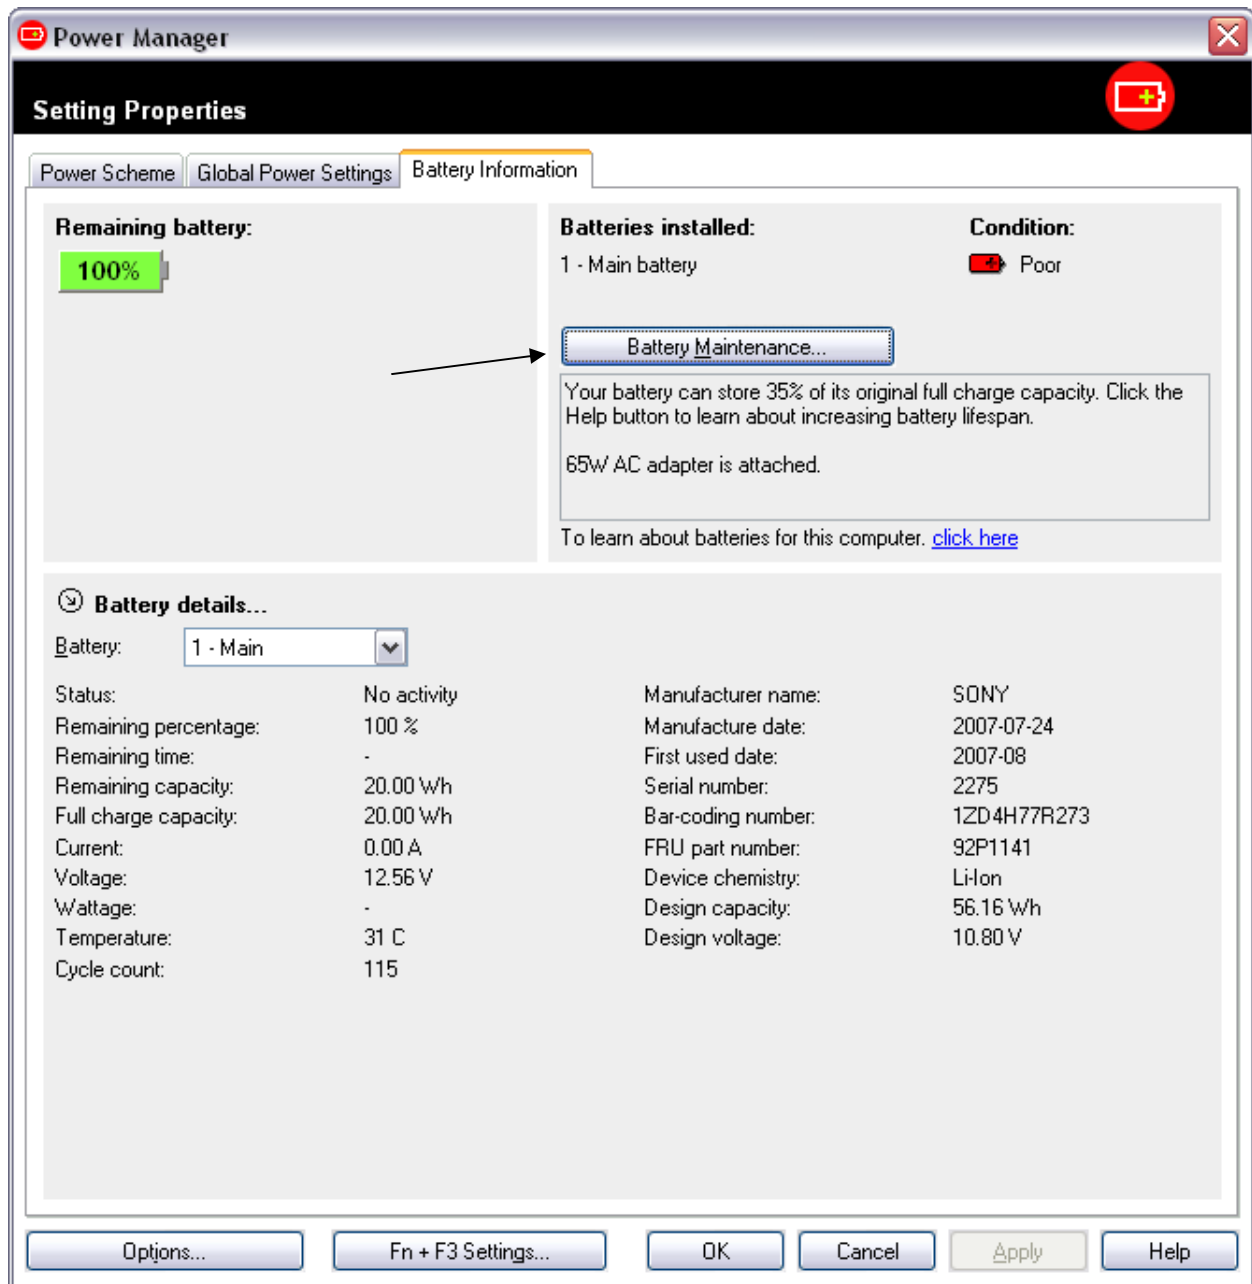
Power Manager

Setting Properties

Power Scheme | Global Power Settings | Battery Information

Remaining battery:
100%

Batteries installed:
1 - Main battery

Condition:
Poor

Battery Maintenance...

Your battery can store 35% of its original full charge capacity. Click the Help button to learn about increasing battery lifespan.

65W AC adapter is attached.

To learn about batteries for this computer. click here

Battery details...

Battery: 1 - Main

| | | | |
|---|---|---|---|
| Status: | No activity | Manufacturer name: | SONY |
| Remaining percentage: | 100 % | Manufacture date: | 2007-07-24 |
| Remaining time: | - | First used date: | 2007-08 |
| Remaining capacity: | 20.00 Wh | Serial number: | 2275 |
| Full charge capacity: | 20.00 Wh | Bar-coding number: | 1ZD4H77R273 |
| Current: | 0.00 A | FRU part number: | 92P1141 |
| Voltage: | 12.56 V | Device chemistry: | Li-Ion |
| Wattage: | - | Design capacity: | 56.16 Wh |
| Temperature: | 31 C | Design voltage: | 10.80 V |
| Cycle count: | 115 | | |

Options... | Fn + F3 Settings... | OK | Cancel | Apply | Help